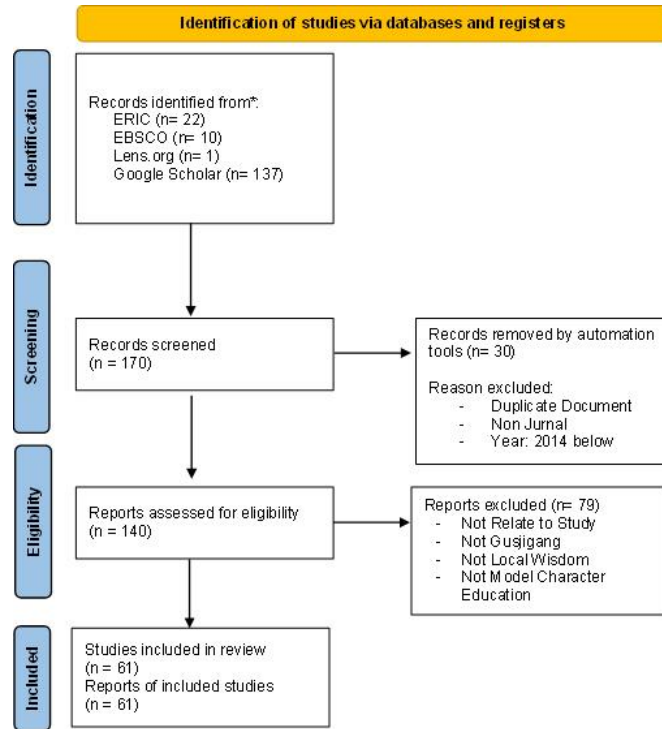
Identification of studies via databases and registers

Identification

Records identified from*:
ERIC (n= 22)
EBSCO (n= 10)
Lens.org (n= 1)
Google Scholar (n= 137)

Screening

Records screened
(n = 170)

Records removed by automation tools (n= 30)

Reason excluded:
- Duplicate Document
- Non Jurnal
- Year: 2014 below

Eligibility

Reports assessed for eligibility
(n = 140)

Reports excluded (n= 79)
- Not Relate to Study
- Not Gusjigang
- Not Local Wisdom
- Not Model Character Education

Included

Studies included in review
(n = 61)
Reports of included studies
(n = 61)